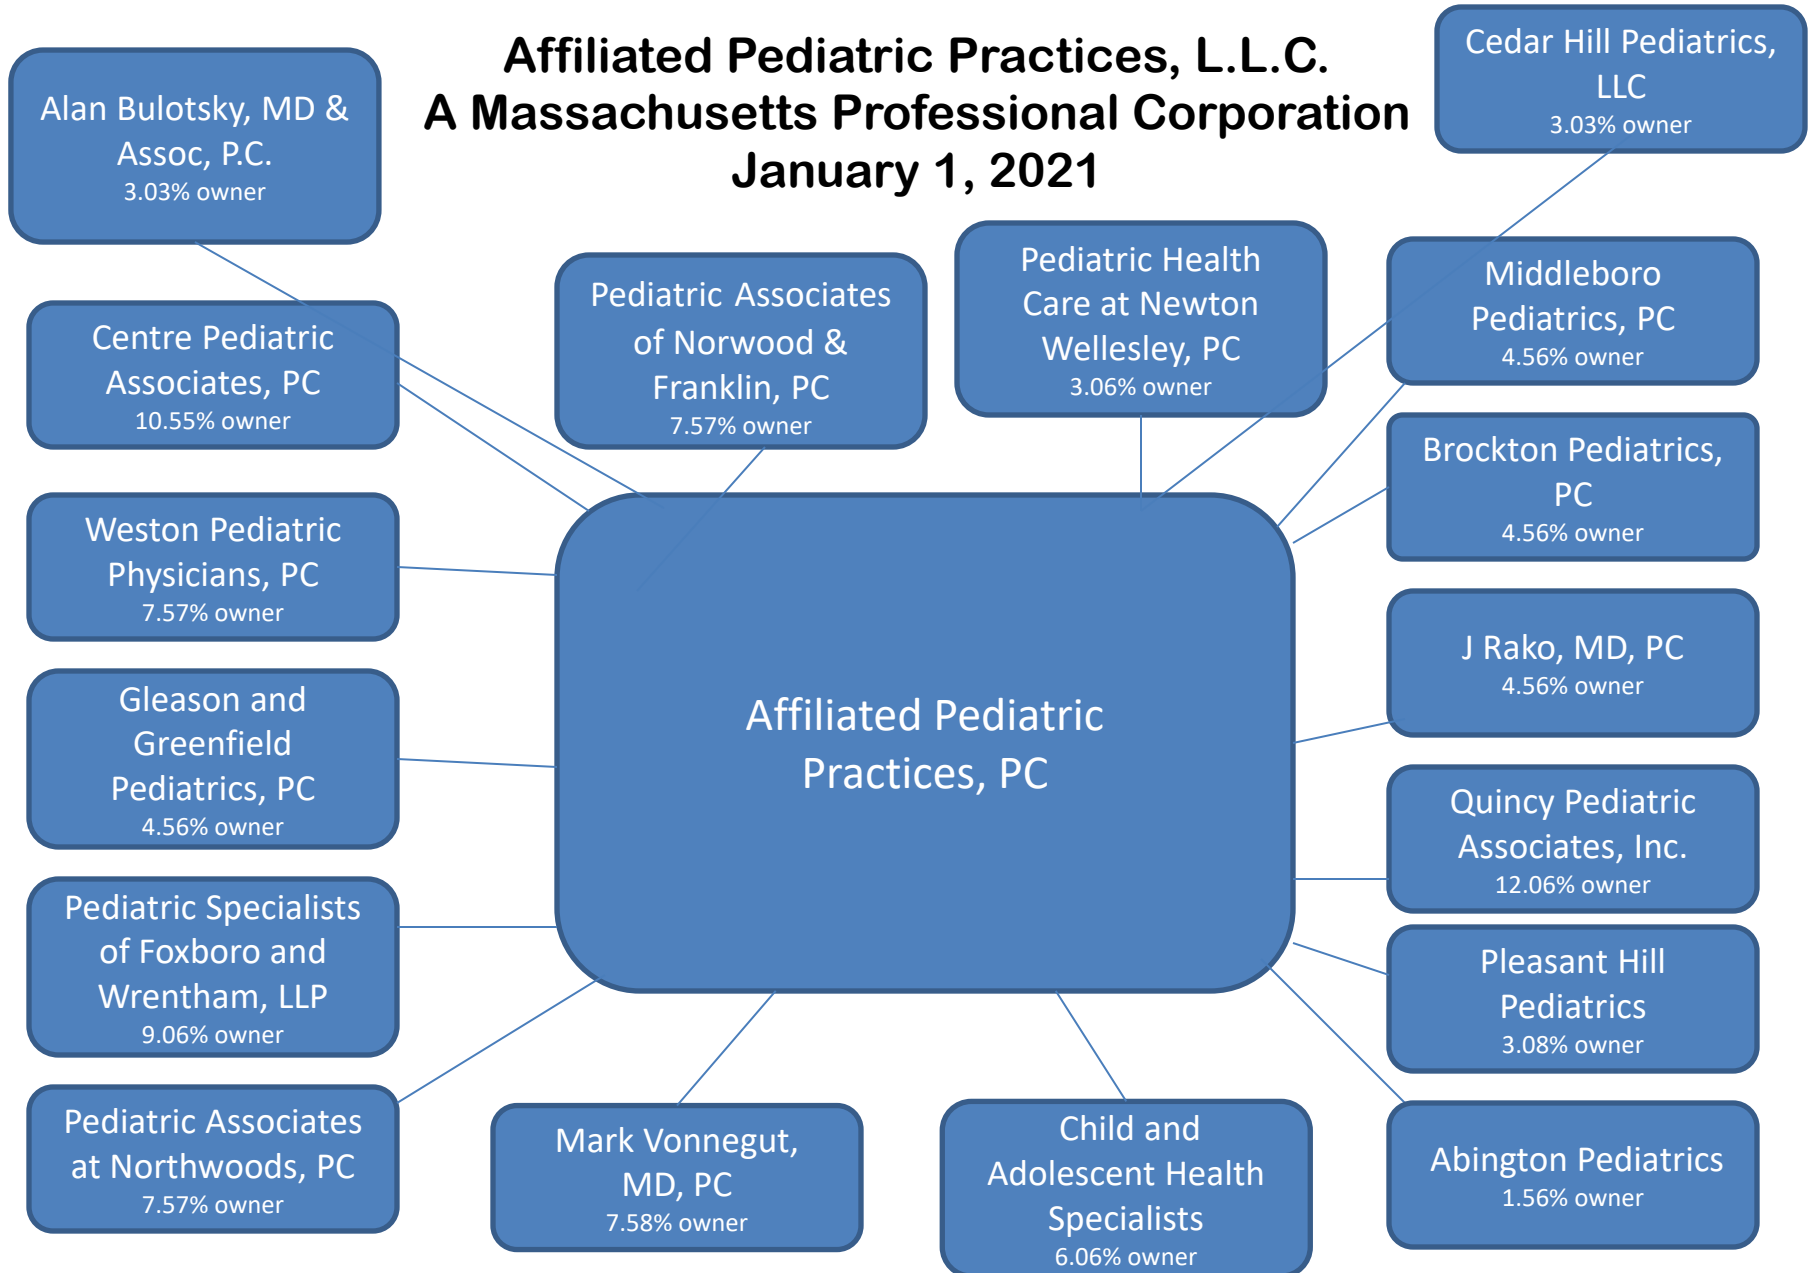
Affiliated Pediatric Practices, L.L.C.
A Massachusetts Professional Corporation
January 1, 2021

Alan Bulotsky, MD & Assoc, P.C.
3.03% owner

Cedar Hill Pediatrics, LLC
3.03% owner

Centre Pediatric Associates, PC
10.55% owner

Pediatric Associates of Norwood & Franklin, PC
7.57% owner

Pediatric Health Care at Newton Wellesley, PC
3.06% owner

Middleboro Pediatrics, PC
4.56% owner

Brockton Pediatrics, PC
4.56% owner

Weston Pediatric Physicians, PC
7.57% owner

Affiliated Pediatric Practices, PC

J Rako, MD, PC
4.56% owner

Gleason and Greenfield Pediatrics, PC
4.56% owner

Quincy Pediatric Associates, Inc.
12.06% owner

Pediatric Specialists of Foxboro and Wrentham, LLP
9.06% owner

Pleasant Hill Pediatrics
3.08% owner

Pediatric Associates at Northwoods, PC
7.57% owner

Mark Vonnegut, MD, PC
7.58% owner

Child and Adolescent Health Specialists
6.06% owner

Abington Pediatrics
1.56% owner